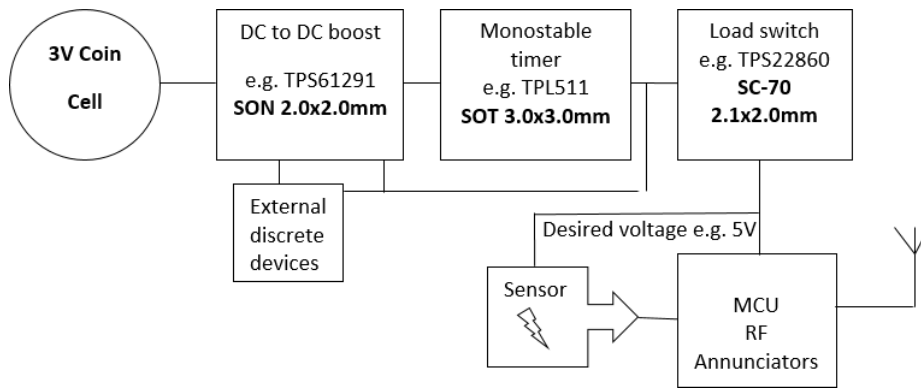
3V Coin

Cell

DC to DC boost

e.g. TPS61291
SON 2.0x2.0mm

Monostable timer
e.g. TPL511
SOT 3.0x3.0mm

Load switch
e.g. TPS22860
SC-70
2.1x2.0mm

External discrete devices

Desired voltage e.g. 5V

Sensor

MCU
RF
Annunciators